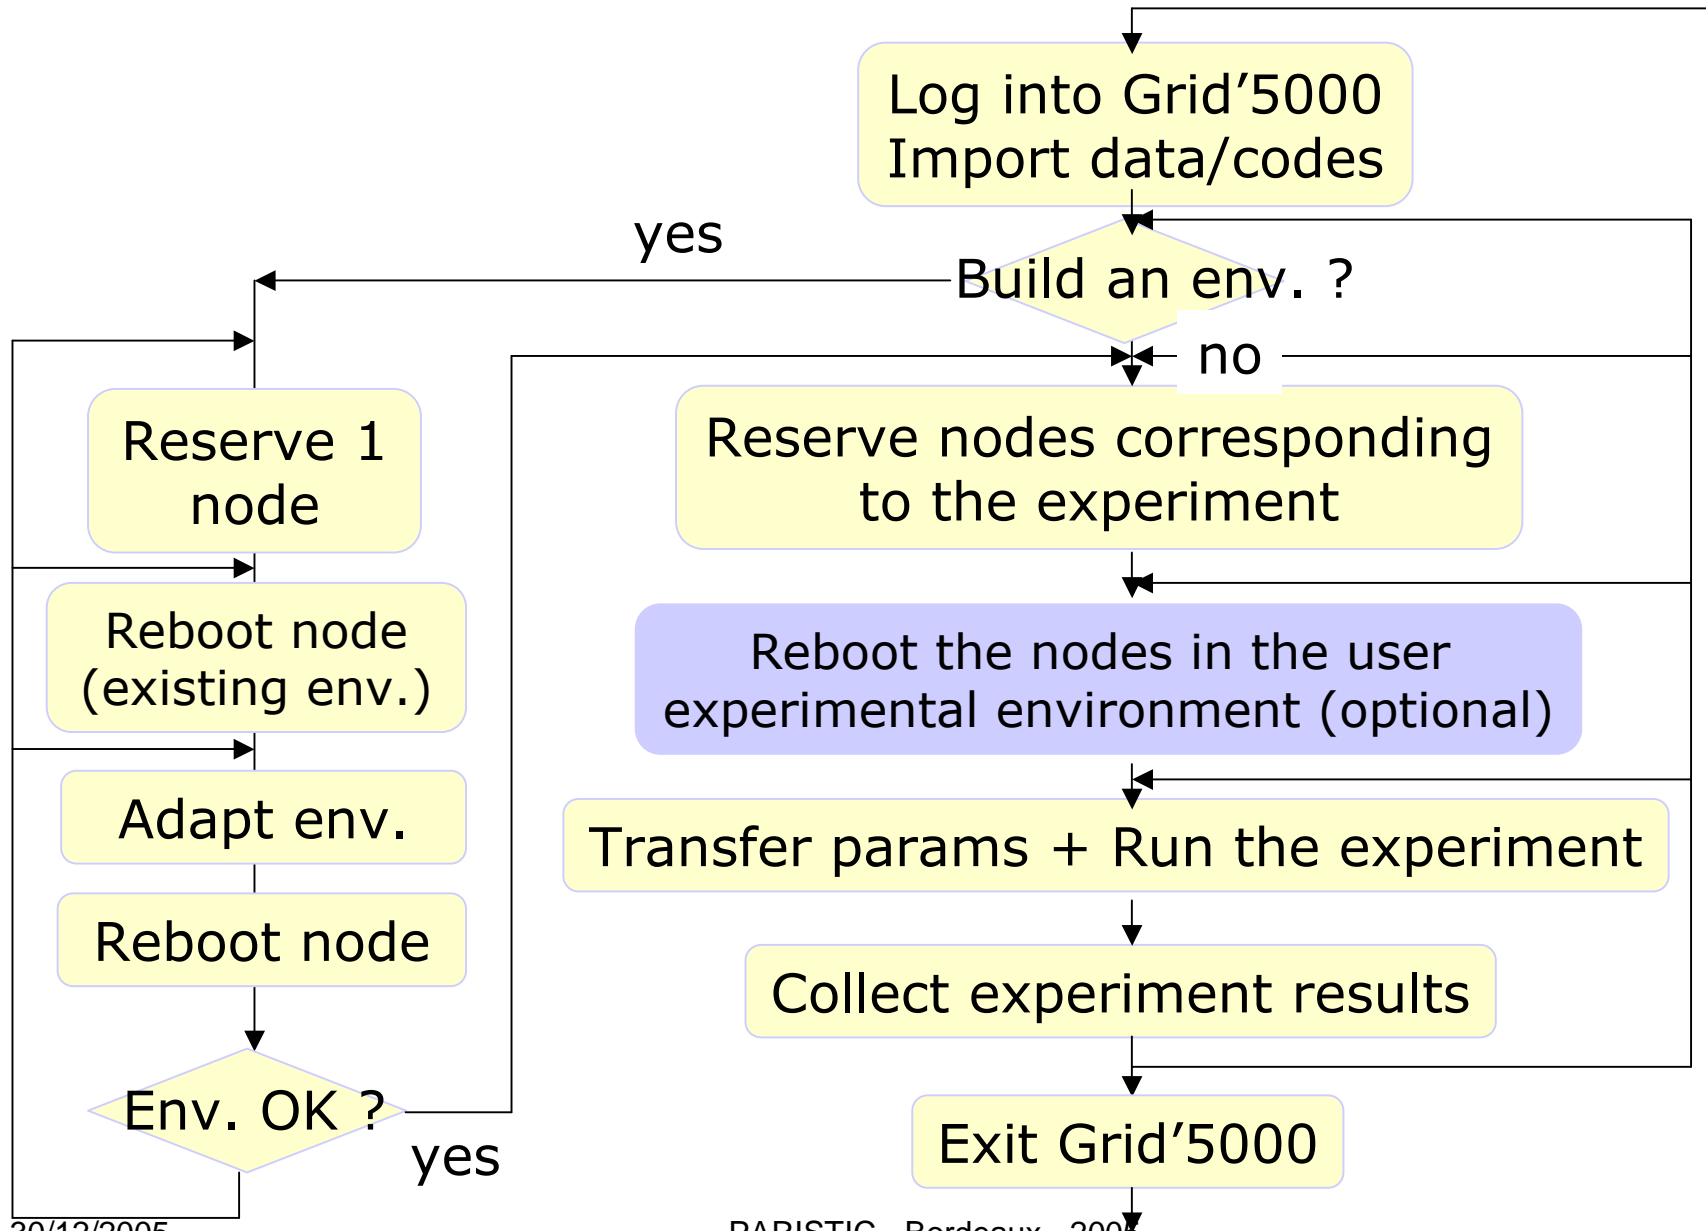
Log into Grid’5000
Import data/codes

yes

Build an env. ?

no

Reserve 1 node

Reserve nodes corresponding to the experiment

Reboot node (existing env.)

Reboot the nodes in the user experimental environment (optional)

Adapt env.

Transfer params + Run the experiment

Reboot node

Collect experiment results

Env. OK ?

yes

Exit Grid’5000

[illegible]

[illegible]